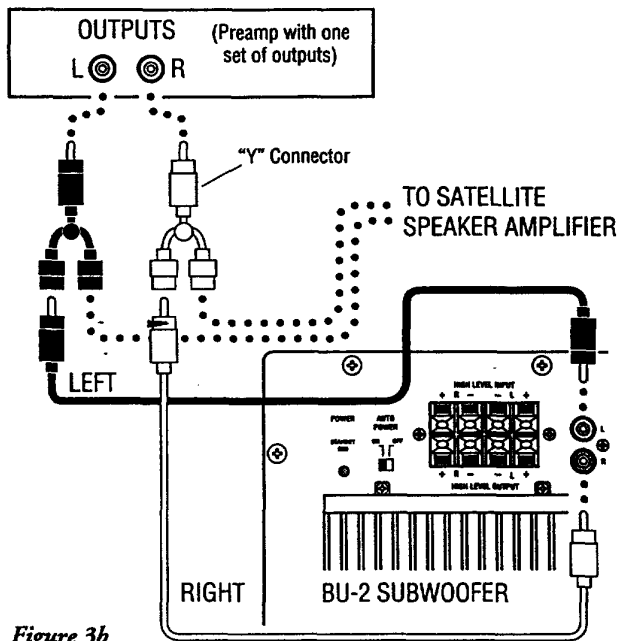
OUTPUTS (Preamp with one set of outputs)
L R

"Y" Connector

TO SATELLITE SPEAKER AMPLIFIER

LEFT

HIGH LEVEL INPUT
+ R – – L +

POWER
STANDBY
ON

AUTO POWER
ON OFF

+ R – – L +
HIGH LEVEL OUTPUT

L
R

RIGHT

BU-2 SUBWOOFER

Figure 3b